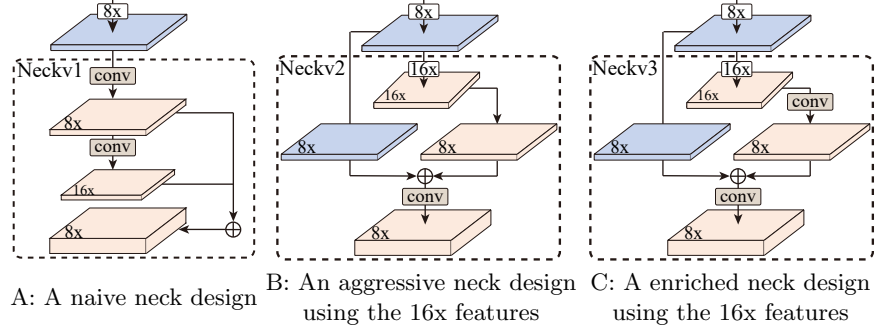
8x

Neckv1

conv

8x

conv

16x

8x

$\oplus$

A: A naive neck design

8x

Neckv2

16x

16x

8x

8x

$\oplus$

conv

8x

B: An aggressive neck design using the 16x features

8x

Neckv3

16x

16x

conv

8x

8x

$\oplus$

conv

8x

C: A enriched neck design using the 16x features